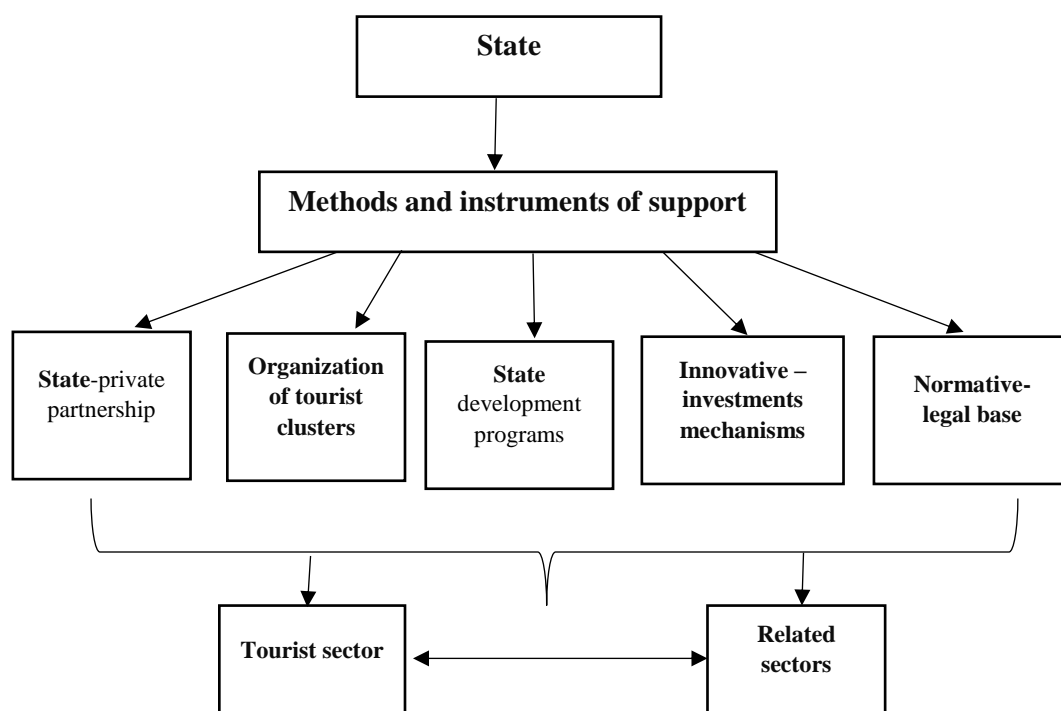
State

Methods and instruments of support

State-private partnership

Organization of tourist clusters

State development programs

Innovative – investments mechanisms

Normative-legal base

Tourist sector

Related sectors